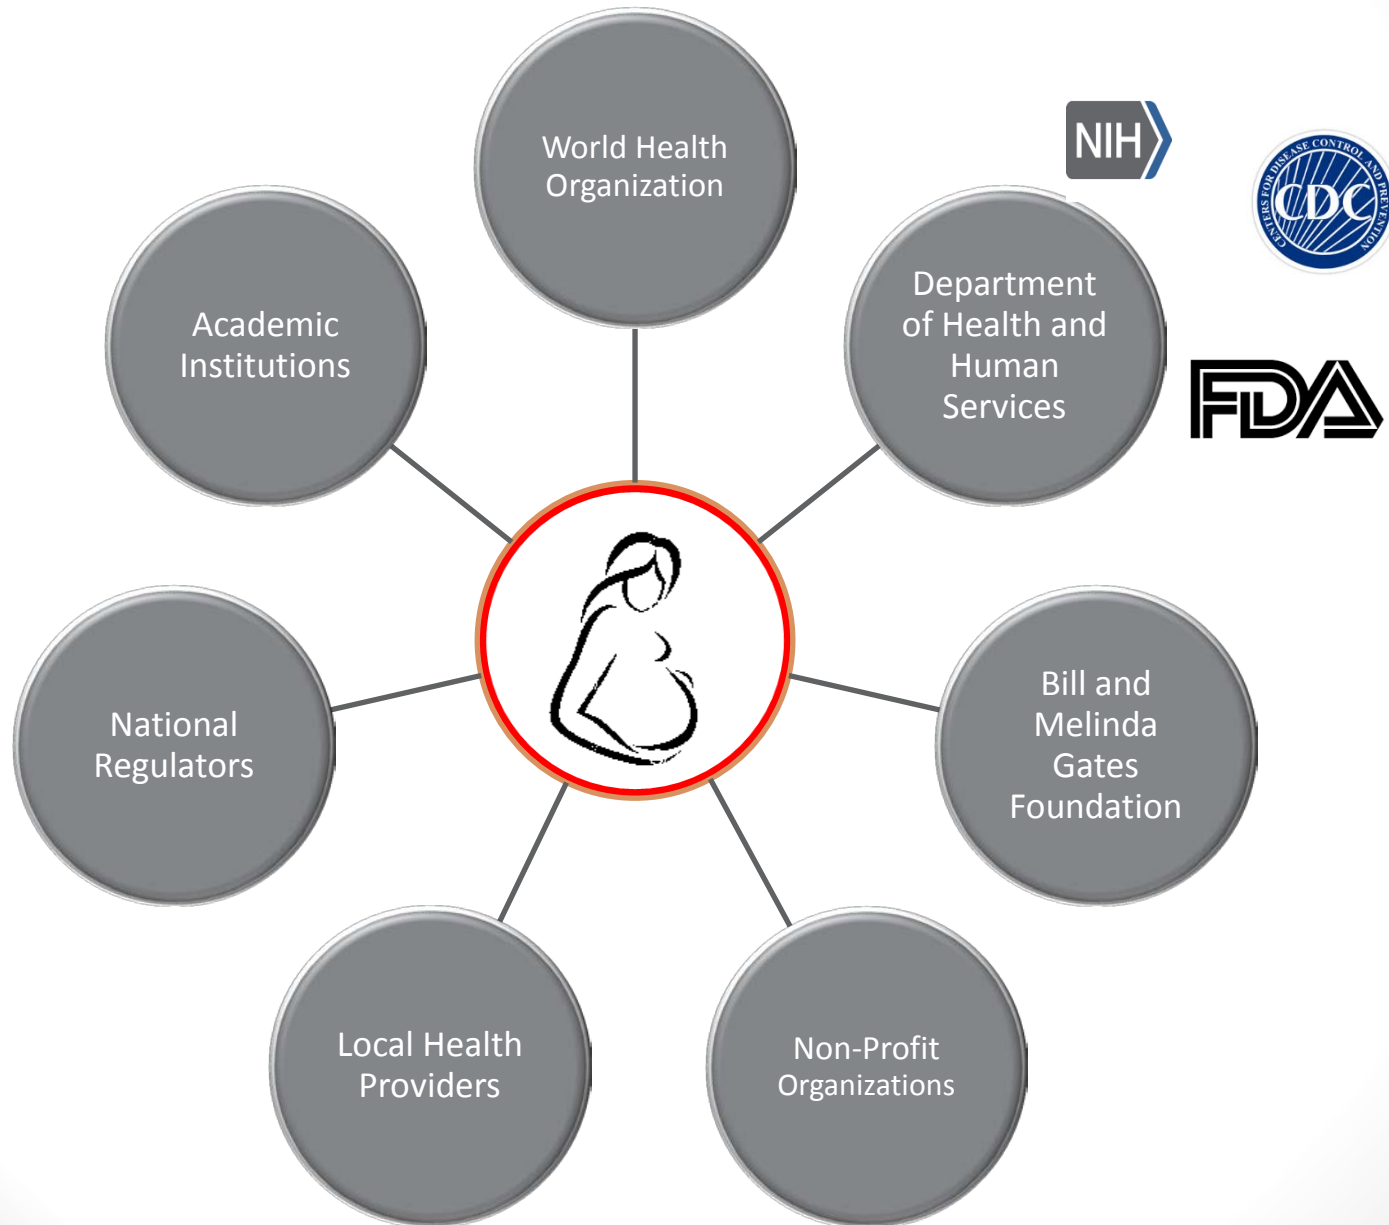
World Health Organization

NIH

CENTERS FOR DISEASE CONTROL AND PREVENTION
CDC

Academic Institutions

Department of Health and Human Services

FDA

National Regulators

Bill and Melinda Gates Foundation

Local Health Providers

Non-Profit Organizations